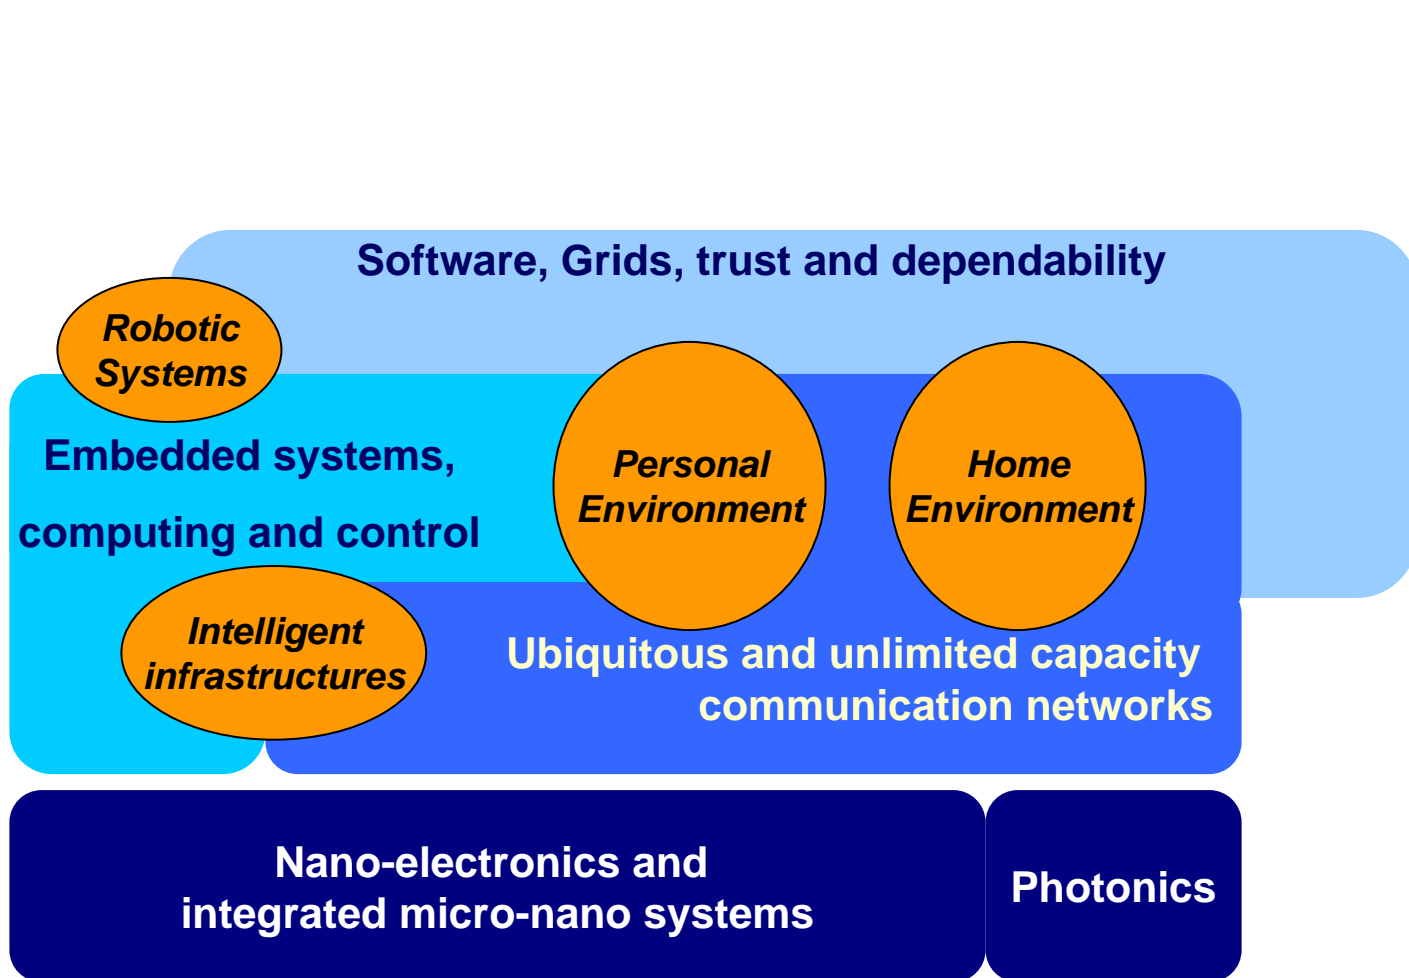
Software, Grids, trust and dependability

Robotic Systems

Embedded systems, computing and control

Personal Environment

Home Environment

Intelligent infrastructures

Ubiquitous and unlimited capacity communication networks

Nano-electronics and integrated micro-nano systems

Photonics